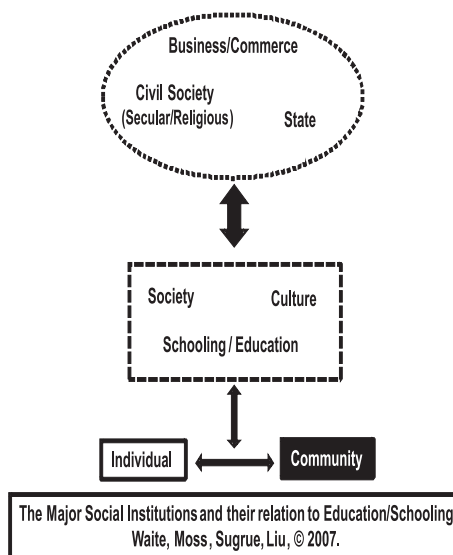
Business/Commerce

Civil Society (Secular/Religious)

State

Society

Culture

Schooling / Education

Individual

Community

The Major Social Institutions and their relation to Education/Schooling
Waite, Moss, Sugrue, Liu, © 2007.